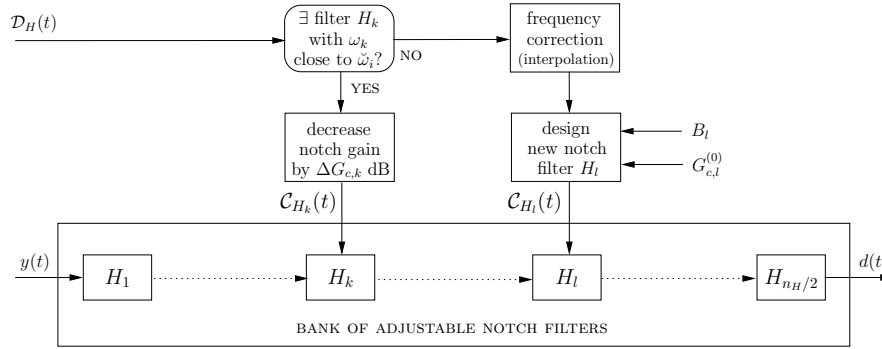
$\mathcal{D}_H(t)$

$\exists$ filter $H_k$ with $\omega_k$ close to $\breve{\omega}_i$?

NO

frequency correction (interpolation)

YES

decrease notch gain by $\Delta G_{c,k}$ dB

design new notch filter $H_l$

$B_l$

$G_{c,l}^{(0)}$

$\mathcal{C}_{H_k}(t)$

$\mathcal{C}_{H_l}(t)$

$y(t)$

$H_1$

$H_k$

$H_l$

$H_{n_H/2}$

$d(t$

BANK OF ADJUSTABLE NOTCH FILTERS